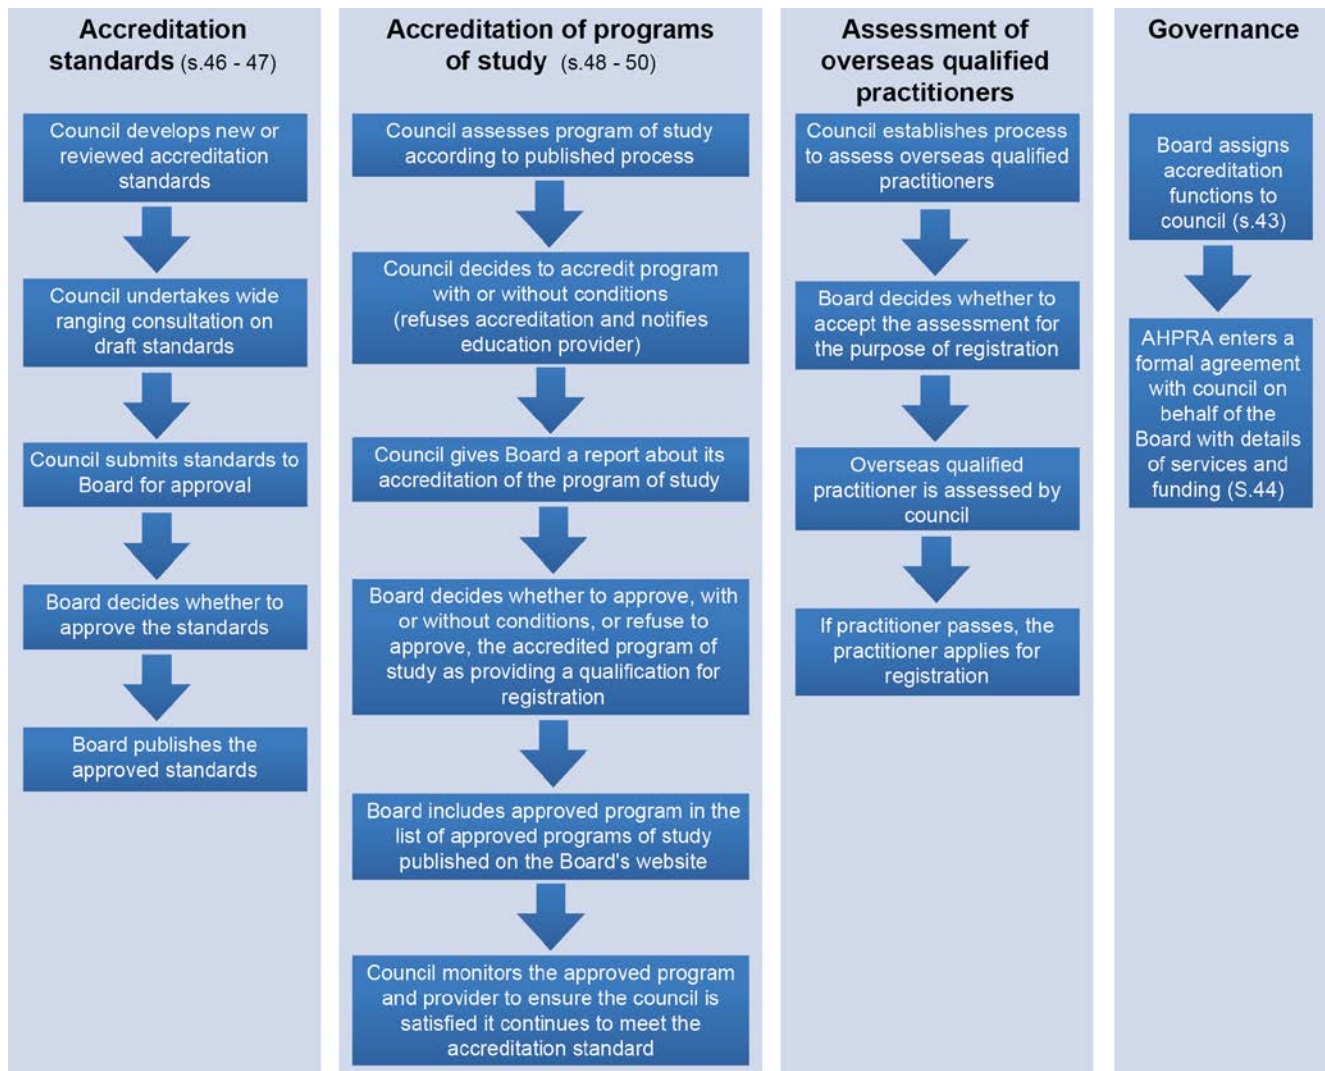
Accreditation standards (s.46 - 47)

Council develops new or reviewed accreditation standards

Council undertakes wide ranging consultation on draft standards

Council submits standards to Board for approval

Board decides whether to approve the standards

Board publishes the approved standards

Accreditation of programs of study (s.48 - 50)

Council assesses program of study according to published process

Council decides to accredit program with or without conditions (refuses accreditation and notifies education provider)

Council gives Board a report about its accreditation of the program of study

Board decides whether to approve, with or without conditions, or refuse to approve, the accredited program of study as providing a qualification for registration

Board includes approved program in the list of approved programs of study published on the Board's website

Council monitors the approved program and provider to ensure the council is satisfied it continues to meet the accreditation standard

Assessment of overseas qualified practitioners

Council establishes process to assess overseas qualified practitioners

Board decides whether to accept the assessment for the purpose of registration

Overseas qualified practitioner is assessed by council

If practitioner passes, the practitioner applies for registration

Governance

Board assigns accreditation functions to council (s.43)

AHPRA enters a formal agreement with council on behalf of the Board with details of services and funding (S.44)